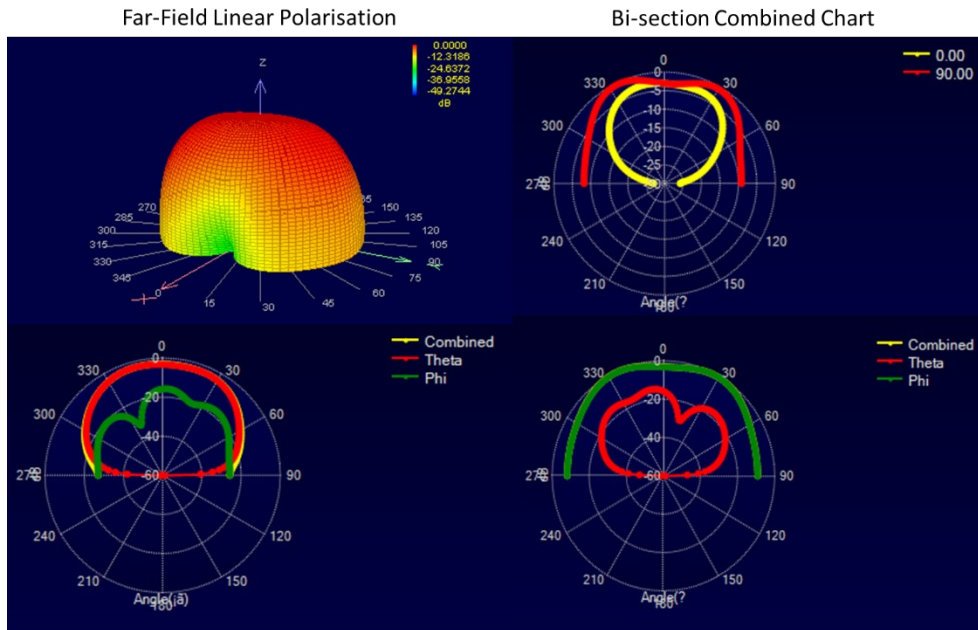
Far-Field Linear Polarisation

Bi-section Combined Chart

Z

0.0000
-12.3186
-24.6372
-36.9558
-49.2744
dB

270
285
300
315
330
345
0
15
30
45
60
75
90
105
120
135
150
165

0.00
90.00

0
-5
-10
-15
-20
-25
-30
330
30
300
60
270
90
240
120
210
150
180
Angle(?

Combined
Theta
Phi

0
-20
-40
-60
330
30
300
60
270
90
240
120
210
150
180
Angle(iã)

Combined
Theta
Phi

0
-20
-40
-60
330
30
300
60
270
90
240
120
210
150
180
Angle(?